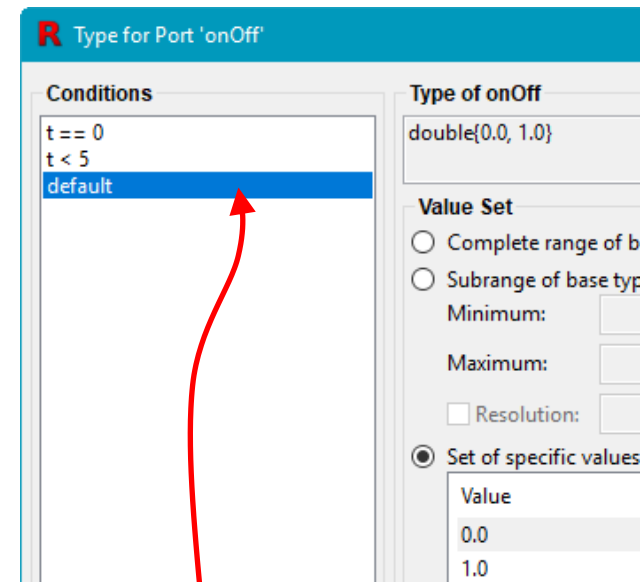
R Type for Port 'onOff'

Conditions

t == 0
t < 5
default

Type of onOff

double{0.0, 1.0}

Value Set

Complete range of b

Subrange of base typ

Minimum:

Maximum:

Resolution:

Set of specific values

| Value |
|---|
| 0.0 |
| 1.0 |